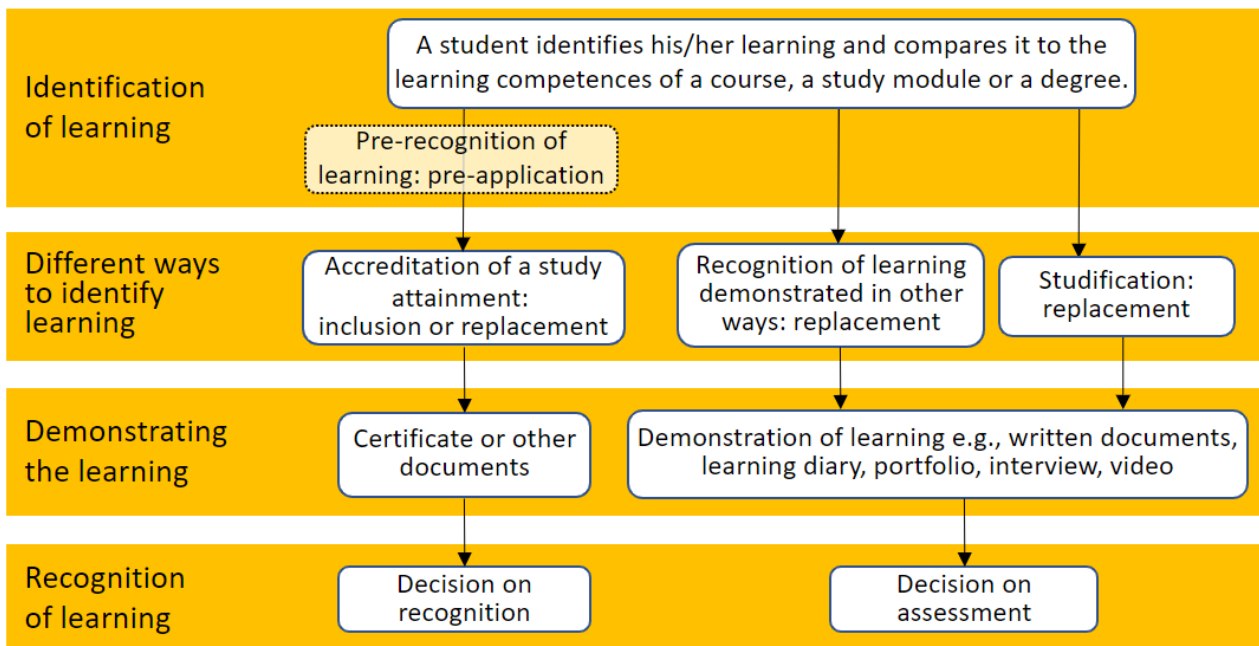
Identification of learning

A student identifies his/her learning and compares it to the learning competences of a course, a study module or a degree.

Pre-recognition of learning: pre-application

Different ways to identify learning

Accreditation of a study attainment: inclusion or replacement

Recognition of learning demonstrated in other ways: replacement

Studification: replacement

Demonstrating the learning

Certificate or other documents

Demonstration of learning e.g., written documents, learning diary, portfolio, interview, video

Recognition of learning

Decision on recognition

Decision on assessment